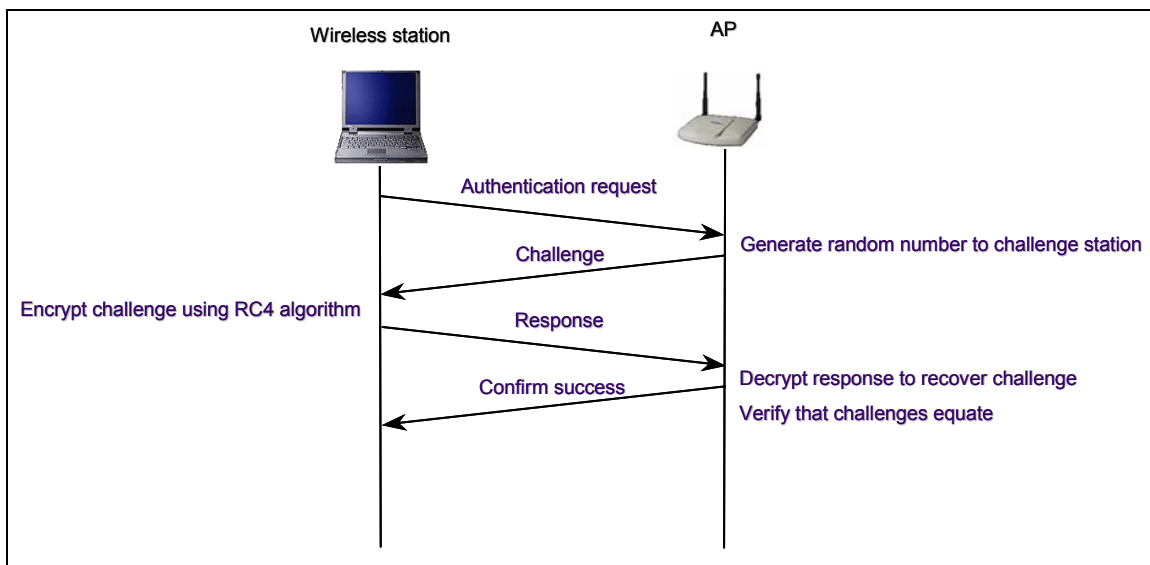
Wireless station

AP

Authentication request

Generate random number to challenge station

Challenge

Encrypt challenge using RC4 algorithm

Response

Decrypt response to recover challenge

Confirm success

Verify that challenges equate